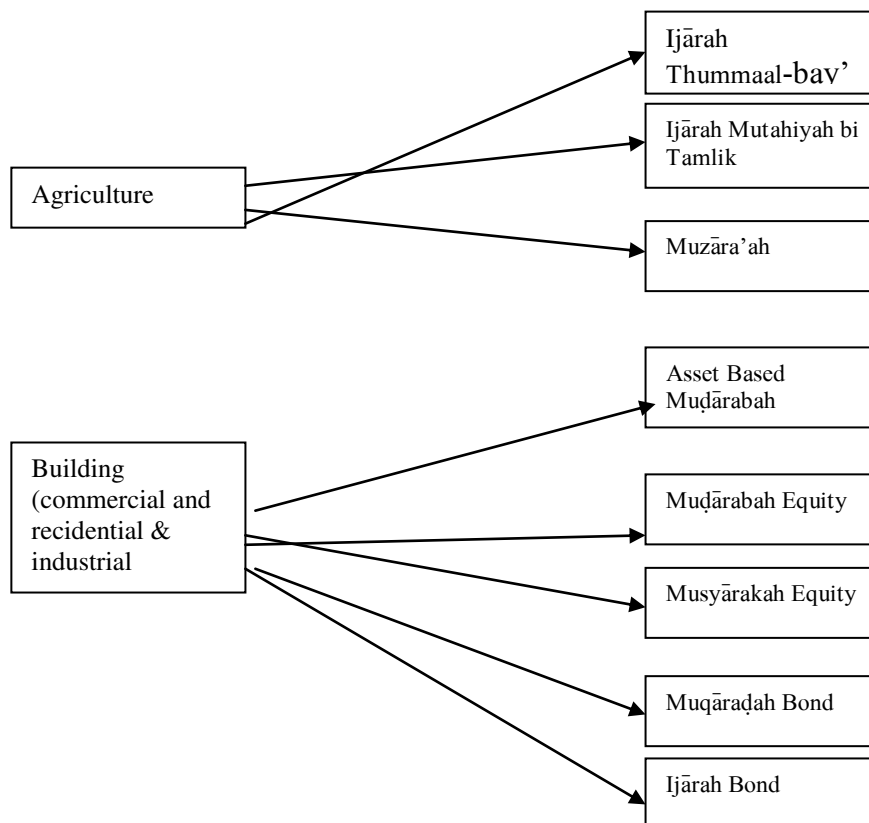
Ijārah Thummaal-bay'

Ijārah Mutahiyah bi Tamlik

Agriculture

Muzāra'ah

Asset Based Muḍārabah

Building (commercial and recidential & industrial

Muḍārabah Equity

Musyārakah Equity

Muqāraḍah Bond

Ijārah Bond